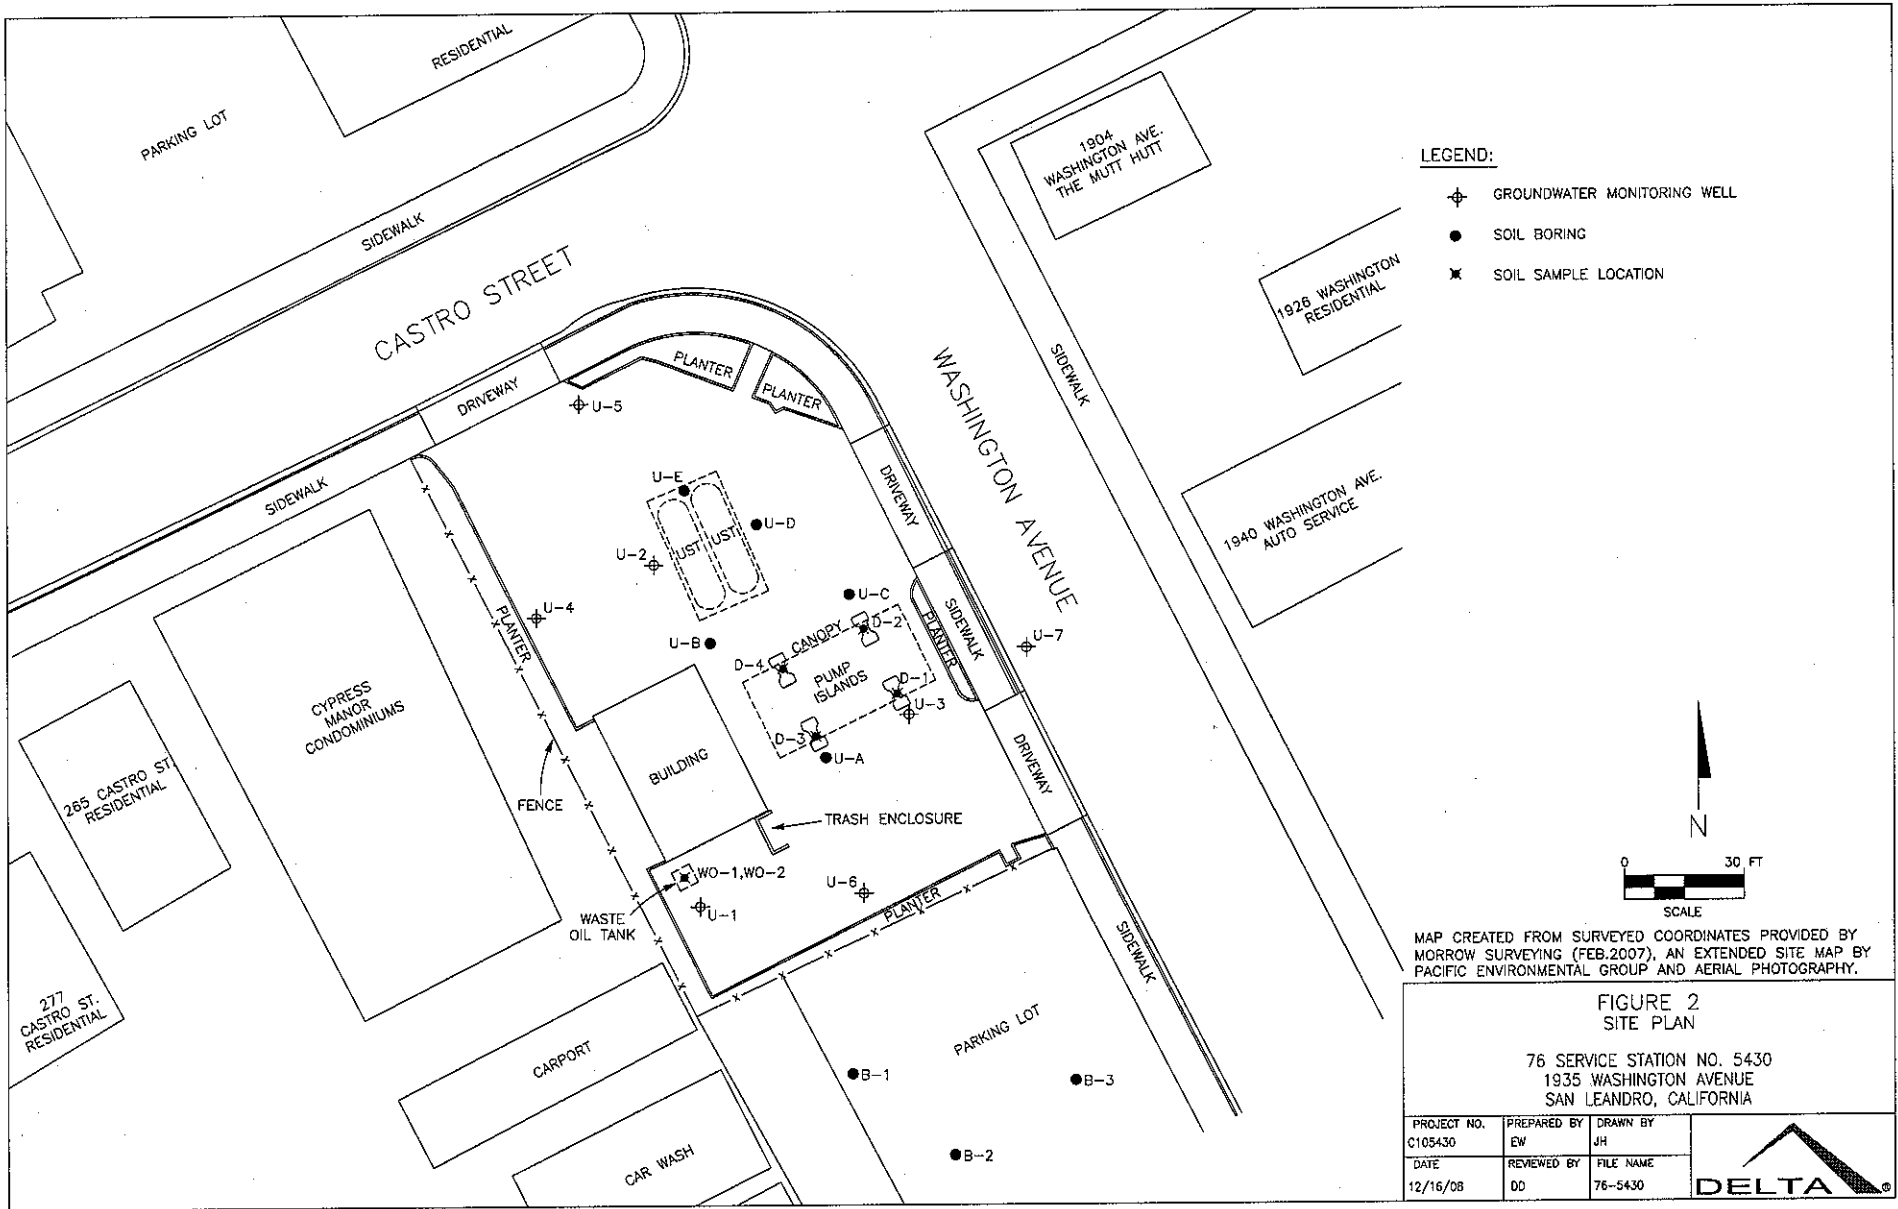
RESIDENTIAL

PARKING LOT

SIDEWALK

CASTRO STREET

1904 WASHINGTON AVE. THE MUTT HUTT

LEGEND:

GROUNDWATER MONITORING WELL

SOIL BORING

SOIL SAMPLE LOCATION

1926 WASHINGTON RESIDENTIAL

SIDEWALK

WASHINGTON AVENUE

PLANTER

PLANTER

DRIVEWAY

U-5

DRIVEWAY

SIDEWALK

U-E

U-D

UST

UST

U-2

1940 WASHINGTON AVE. AUTO SERVICE

U-4

U-C

D-2

SIDEWALK

PLANTER

U-7

PLANTER

U-B

CANOPY

D-4

PUMP ISLANDS

D-1

U-3

CYPRESS MANOR CONDOMINIUMS

D-3

U-A

DRIVEWAY

BUILDING

265 CASTRO ST. RESIDENTIAL

FENCE

TRASH ENCLOSURE

N

WO-1,WO-2

U-6

0

30 FT

SCALE

PLANTER

U-1

WASTE OIL TANK

SIDEWALK

MAP CREATED FROM SURVEYED COORDINATES PROVIDED BY MORROW SURVEYING (FEB.2007), AN EXTENDED SITE MAP BY PACIFIC ENVIRONMENTAL GROUP AND AERIAL PHOTOGRAPHY.

277 CASTRO ST. RESIDENTIAL

PARKING LOT

FIGURE 2
SITE PLAN

CARPORT

B-1

B-3

76 SERVICE STATION NO. 5430
1935 WASHINGTON AVENUE
SAN LEANDRO, CALIFORNIA

CAR WASH

B-2

| PROJECT NO. | PREPARED BY | DRAWN BY |
|---|---|---|
| C105430 | EW | JH |
| DATE | REVIEWED BY | FILE NAME |
| 12/16/08 | DD | 76-5430 |

DELTA®